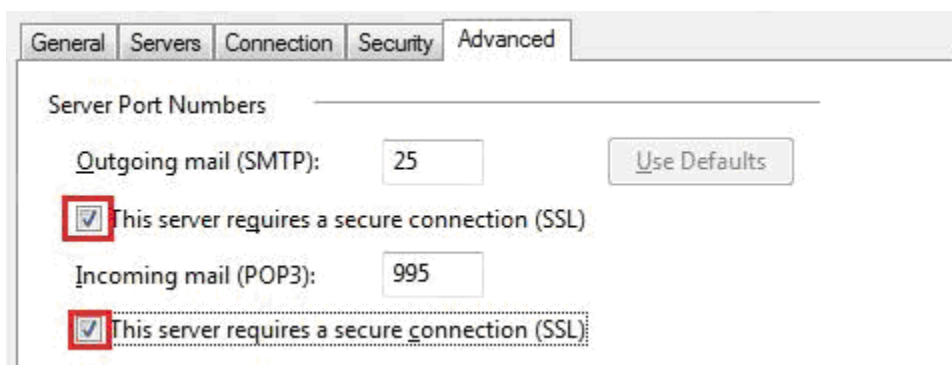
General | Servers | Connection | Security | Advanced

Server Port Numbers

Outgoing mail (SMTP): 25 Use Defaults

This server requires a secure connection (SSL)

Incoming mail (POP3): 995

This server requires a secure connection (SSL)